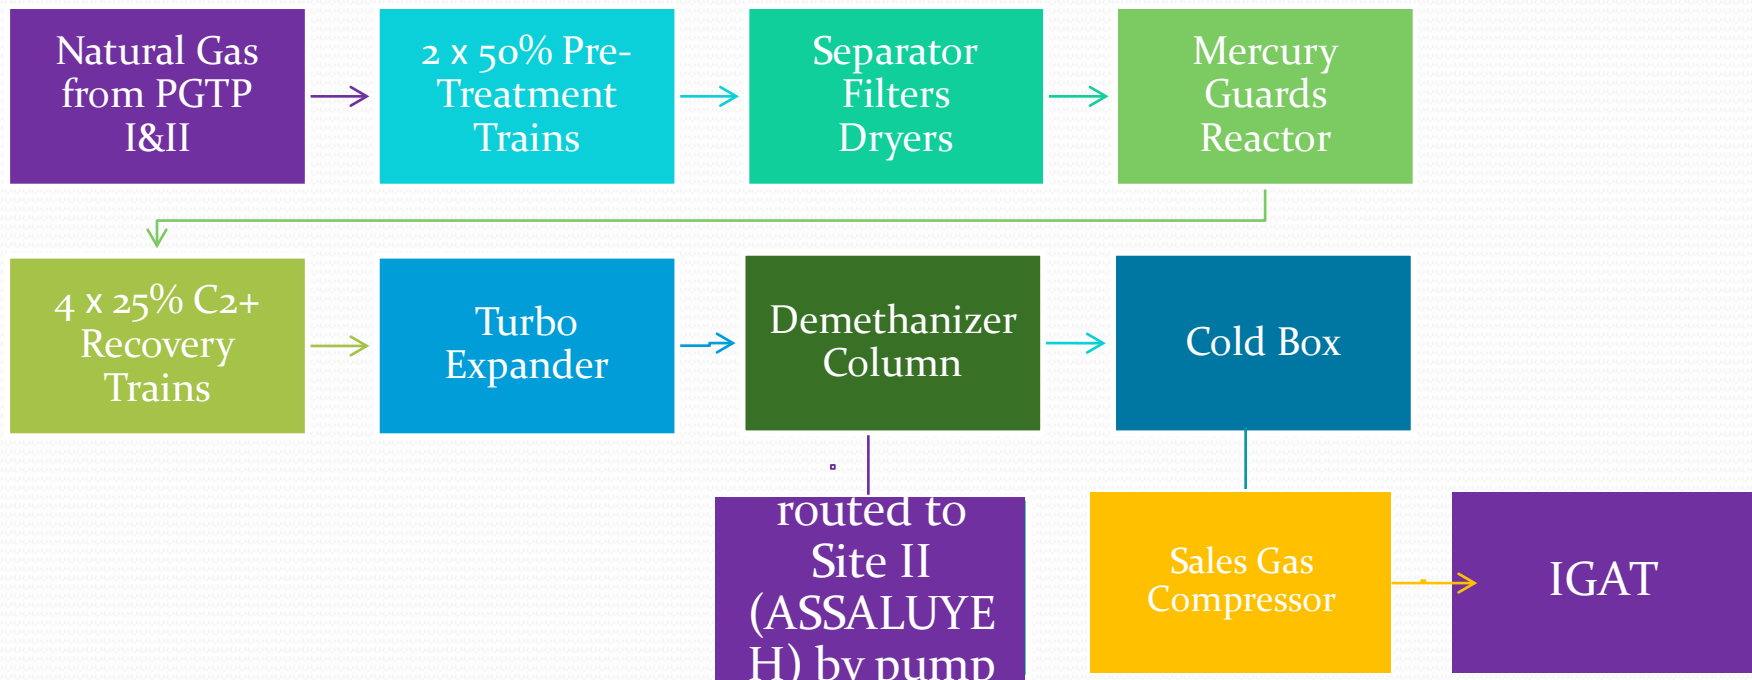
Natural Gas from PGTP I&II

2 x 50% Pre-Treatment Trains

Separator Filters Dryers

Mercury Guards Reactor

4 x 25% C2+ Recovery Trains

Turbo Expander

Demethanizer Column

Cold Box

routed to Site II (ASSALUYEH) by pump

Sales Gas Compressor

IGAT